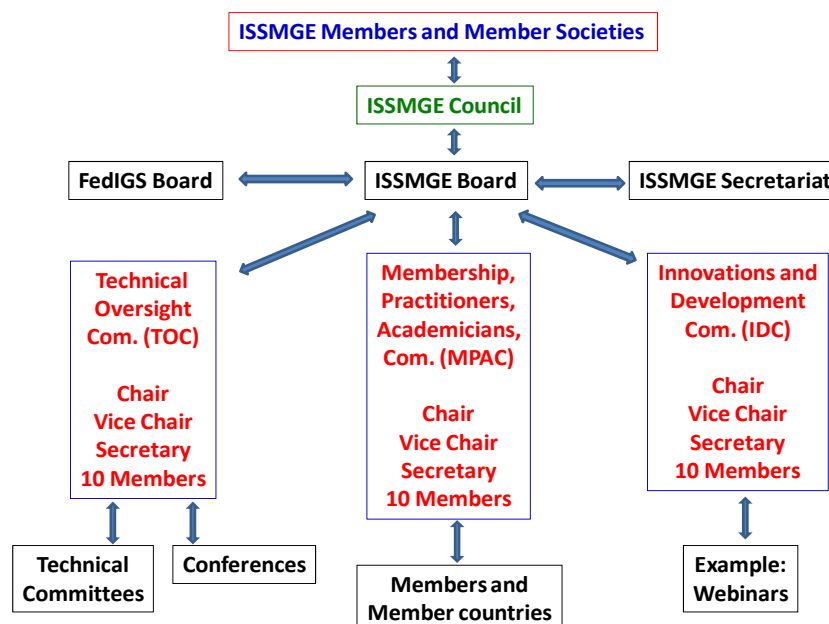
ISSMGE Members and Member Societies

ISSMGE Council

FedIGS Board

ISSMGE Board

ISSMGE Secretariat

Technical Oversight Com. (TOC)

Chair
Vice Chair
Secretary
10 Members

Membership, Practitioners, Academicians, Com. (MPAC)

Chair
Vice Chair
Secretary
10 Members

Innovations and Development Com. (IDC)

Chair
Vice Chair
Secretary
10 Members

Technical Committees

Conferences

Members and Member countries

Example: Webinars